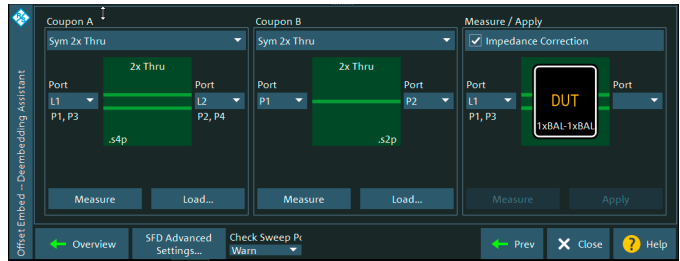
Offset Embed – Deembedding Assistant

Coupon A
Sym 2x Thru
Port
L1
P1, P3
2x Thru
.s4p
Port
L2
P2, P4
Measure
Load...

Coupon B
Sym 2x Thru
Port
P1
2x Thru
.s2p
Port
P2
Measure
Load...

Measure / Apply
Impedance Correction
Port
L1
P1, P3
DUT
1xBAL-1xBAL
Port
Measure
Apply

Overview
SFD Advanced Settings...
Check Sweep Pe
Warn
Prev
Close
Help